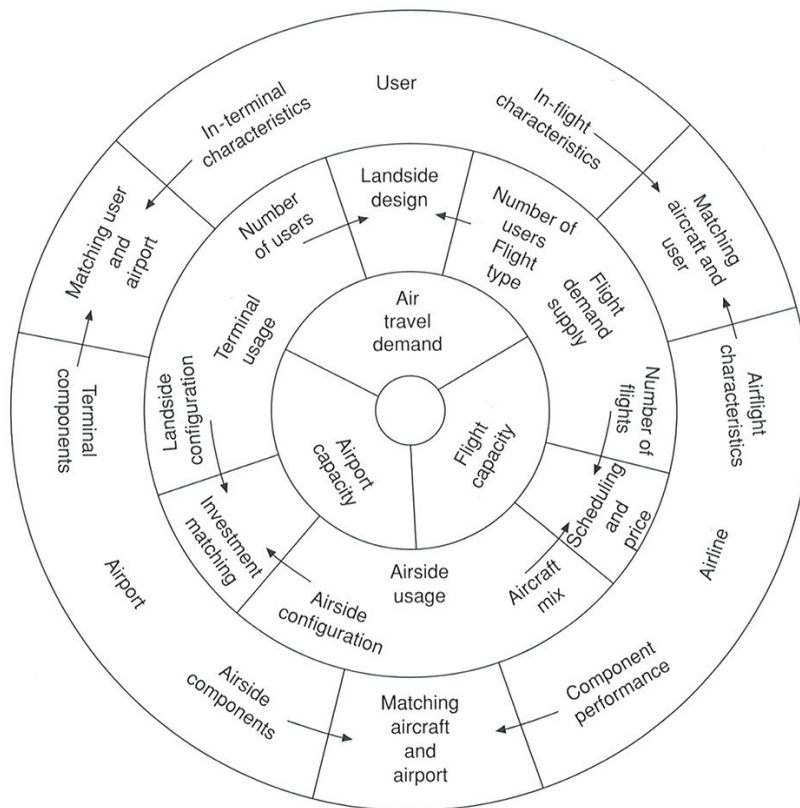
User

In-terminal characteristics

In-flight characteristics

Matching user and airport

Matching aircraft and user

Number of users

Landside design

Number of users Flight type

Flight demand supply

Terminal usage

Air travel demand

Terminal components

Landside configuration

Airflight characteristics

Number of flights

Airport capacity

Flight capacity

Scheduling and price

Investment matching

Airside usage

Aircraft mix

Airport

Airline

Airside configuration

Airside components

Matching aircraft and airport

Component performance